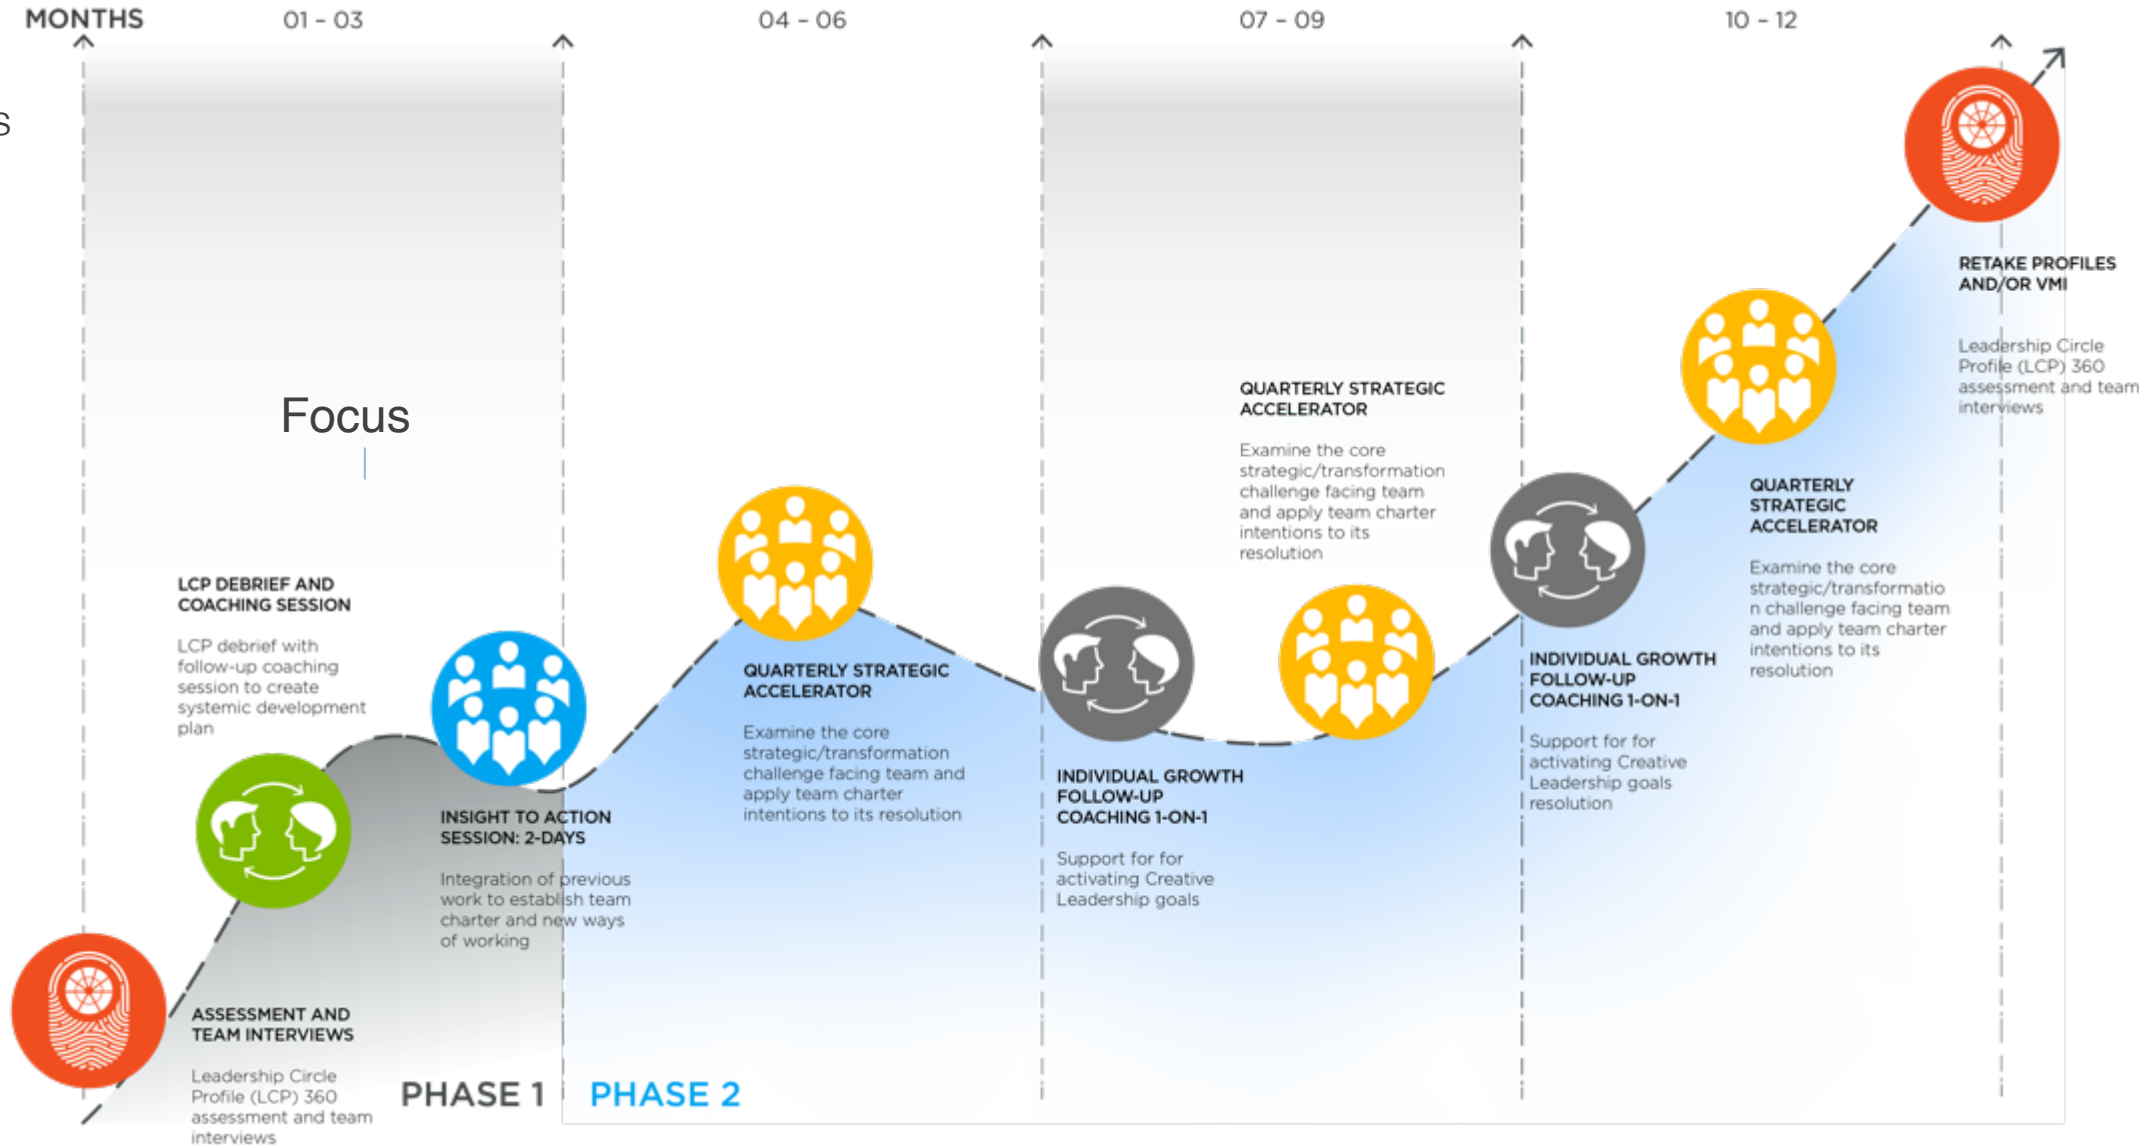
MONTHS 01 - 03 04 - 06 07 - 09 10 - 12

Focus

RETAKE PROFILES AND/OR VMI

Leadership Circle Profile (LCP) 360 assessment and team interviews

QUARTERLY STRATEGIC ACCELERATOR

Examine the core strategic/transformation challenge facing team and apply team charter intentions to its resolution

QUARTERLY STRATEGIC ACCELERATOR

Examine the core strategic/transformation challenge facing team and apply team charter intentions to its resolution

LCP DEBRIEF AND COACHING SESSION

LCP debrief with follow-up coaching session to create systemic development plan

QUARTERLY STRATEGIC ACCELERATOR

Examine the core strategic/transformation challenge facing team and apply team charter intentions to its resolution

INDIVIDUAL GROWTH FOLLOW-UP COACHING 1-ON-1

Support for for activating Creative Leadership goals resolution

INSIGHT TO ACTION SESSION: 2-DAYS

Integration of previous work to establish team charter and new ways of working

INDIVIDUAL GROWTH FOLLOW-UP COACHING 1-ON-1

Support for for activating Creative Leadership goals

ASSESSMENT AND TEAM INTERVIEWS

Leadership Circle Profile (LCP) 360 assessment and team interviews

PHASE 1 PHASE 2